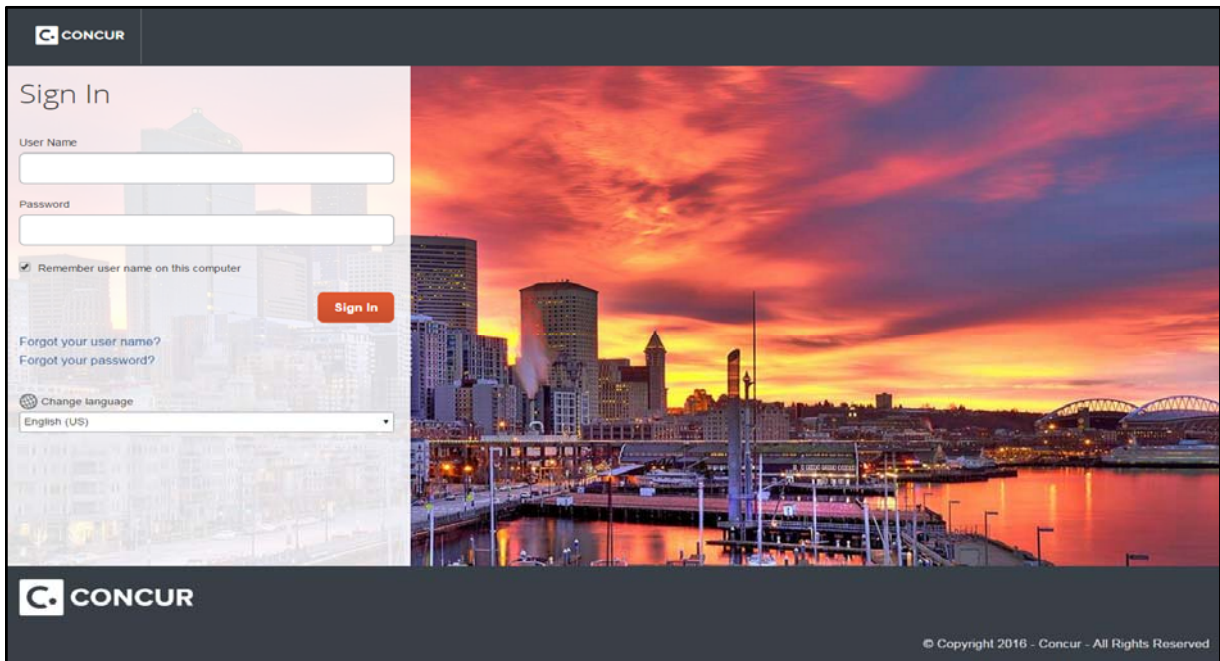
CONCUR

Sign In

User Name

Password

Remember user name on this computer

Sign In

Forgot your user name?
Forgot your password?

Change language
English (US)

CONCUR

© Copyright 2016 - Concur - All Rights Reserved